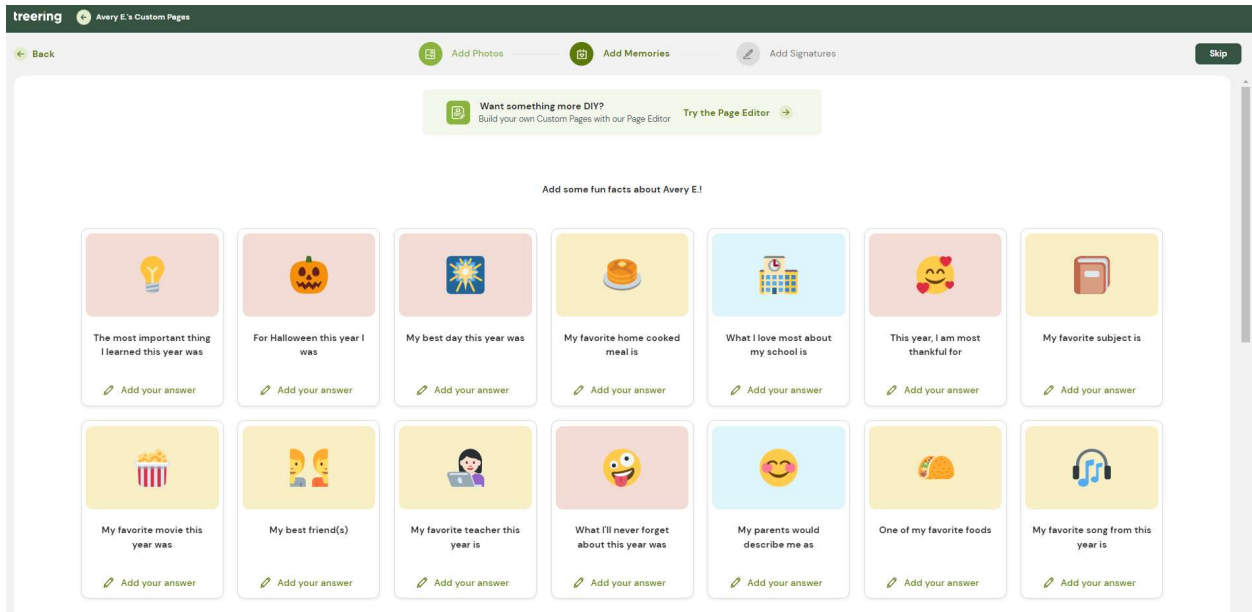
treering Avery E.'s Custom Pages

Back

Add Photos

Add Memories

Add Signatures

Skip

Want something more DIY?
Build your own Custom Pages with our Page Editor

Try the Page Editor

Add some fun facts about Avery E.!

The most important thing I learned this year was

Add your answer

For Halloween this year I was

Add your answer

My best day this year was

Add your answer

My favorite home cooked meal is

Add your answer

What I love most about my school is

Add your answer

This year, I am most thankful for

Add your answer

My favorite subject is

Add your answer

My favorite movie this year was

Add your answer

My best friend(s)

Add your answer

My favorite teacher this year is

Add your answer

What I'll never forget about this year was

Add your answer

My parents would describe me as

Add your answer

One of my favorite foods

Add your answer

My favorite song from this year is

Add your answer